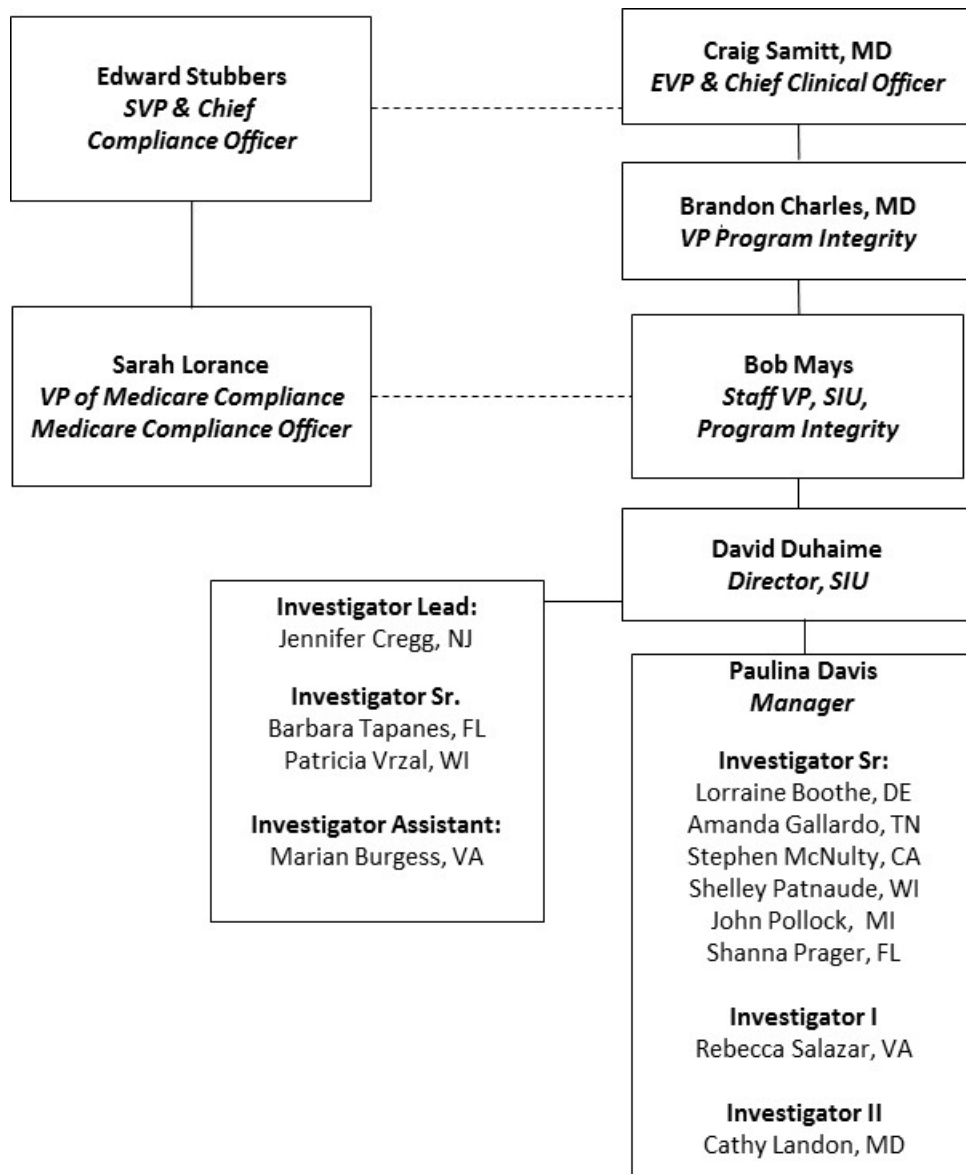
Edward Stubbers
SVP & Chief Compliance Officer

Craig Samitt, MD
EVP & Chief Clinical Officer

Brandon Charles, MD
VP Program Integrity

Sarah Lorance
VP of Medicare Compliance
Medicare Compliance Officer

Bob Mays
Staff VP, SIU, Program Integrity

David Duhaime
Director, SIU

Investigator Lead:
Jennifer Cregg, NJ

Investigator Sr.
Barbara Tapanes, FL
Patricia Vrzal, WI

Investigator Assistant:
Marian Burgess, VA

Paulina Davis
Manager

Investigator Sr:
Lorraine Boothe, DE
Amanda Gallardo, TN
Stephen McNulty, CA
Shelley Patnaude, WI
John Pollock, MI
Shanna Prager, FL

Investigator I
Rebecca Salazar, VA

Investigator II
Cathy Landon, MD